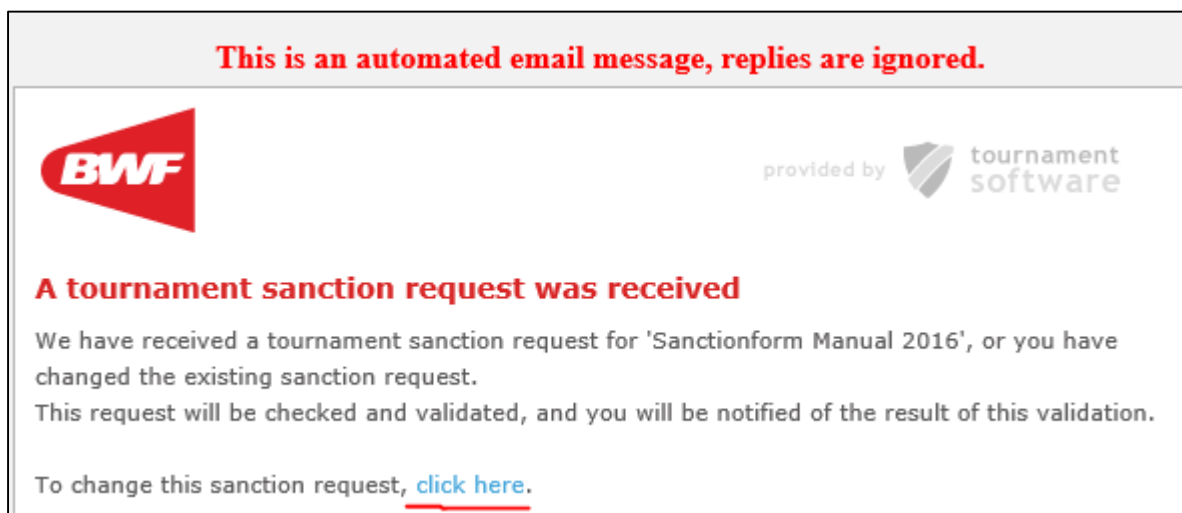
This is an automated email message, replies are ignored.

BWF

provided by tournament software

A tournament sanction request was received

We have received a tournament sanction request for 'Sanctionform Manual 2016', or you have changed the existing sanction request.
This request will be checked and validated, and you will be notified of the result of this validation.

To change this sanction request, click here.